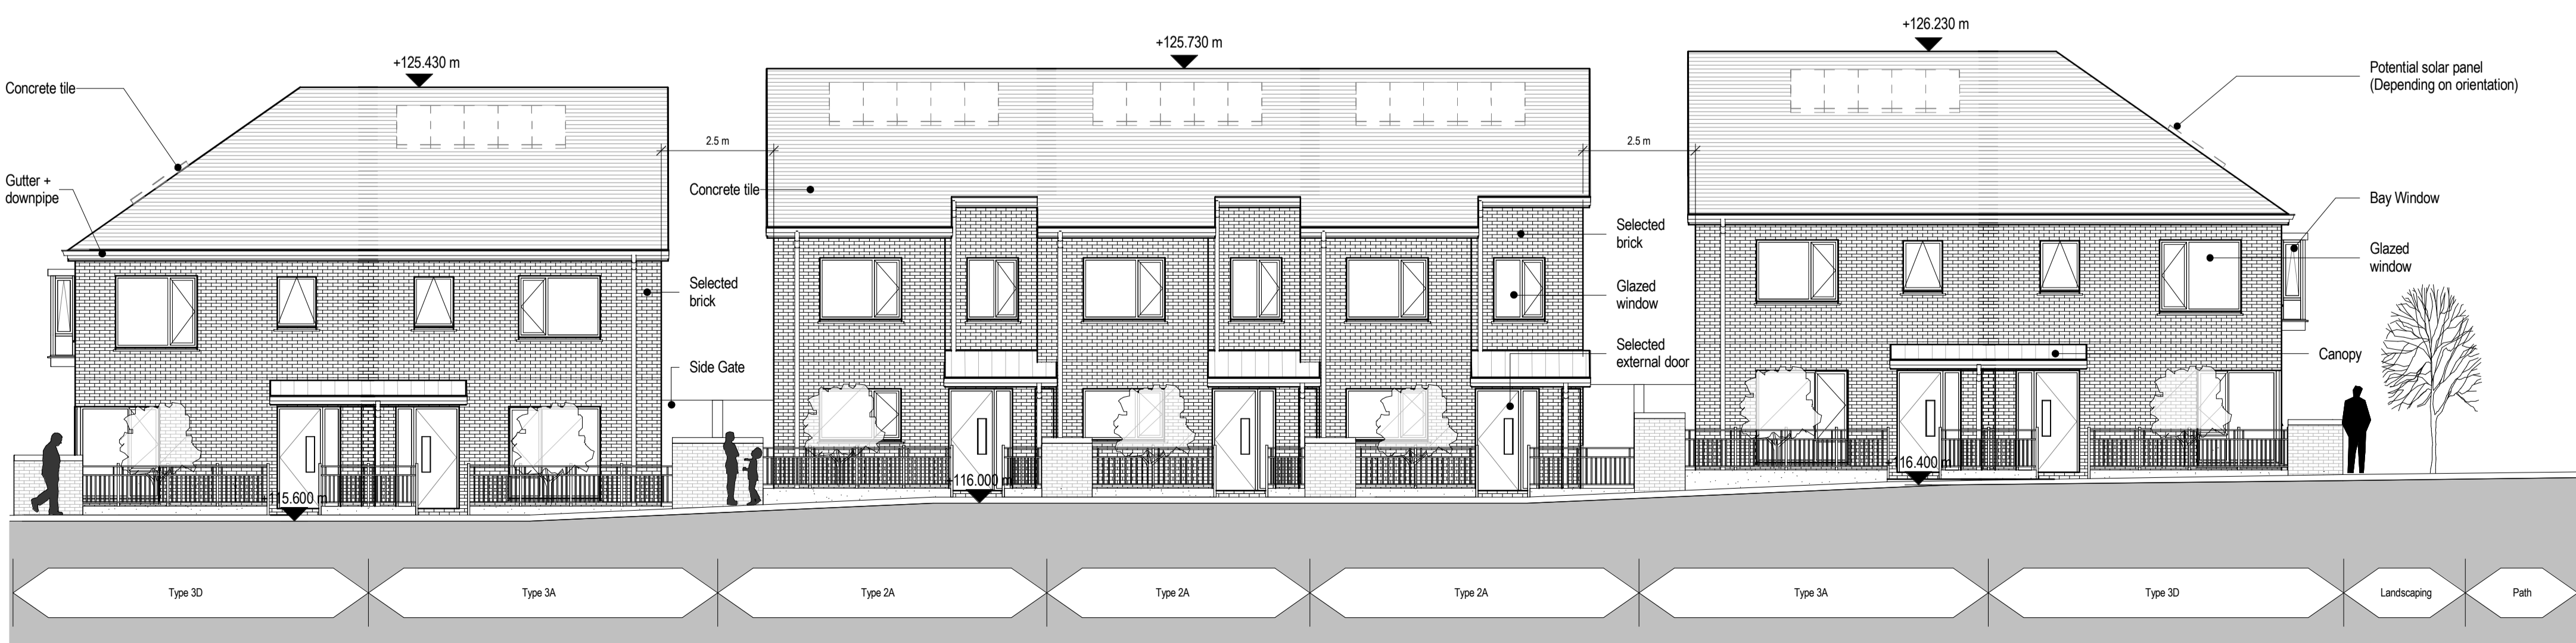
+125.430 m

+125.730 m

+126.230 m

Concrete tile

Gutter + downpipe

2.5 m

Concrete tile

2.5 m

Potential solar panel (Depending on orientation)

Bay Window

Glazed window

Selected brick

Side Gate

Selected brick

Glazed window

Selected external door

Canopy

115.600 m

116.000 m

116.400 m

Type 3D

Type 3A

Type 2A

Type 2A

Type 2A

Type 3A

Type 3D

Landscaping

Path